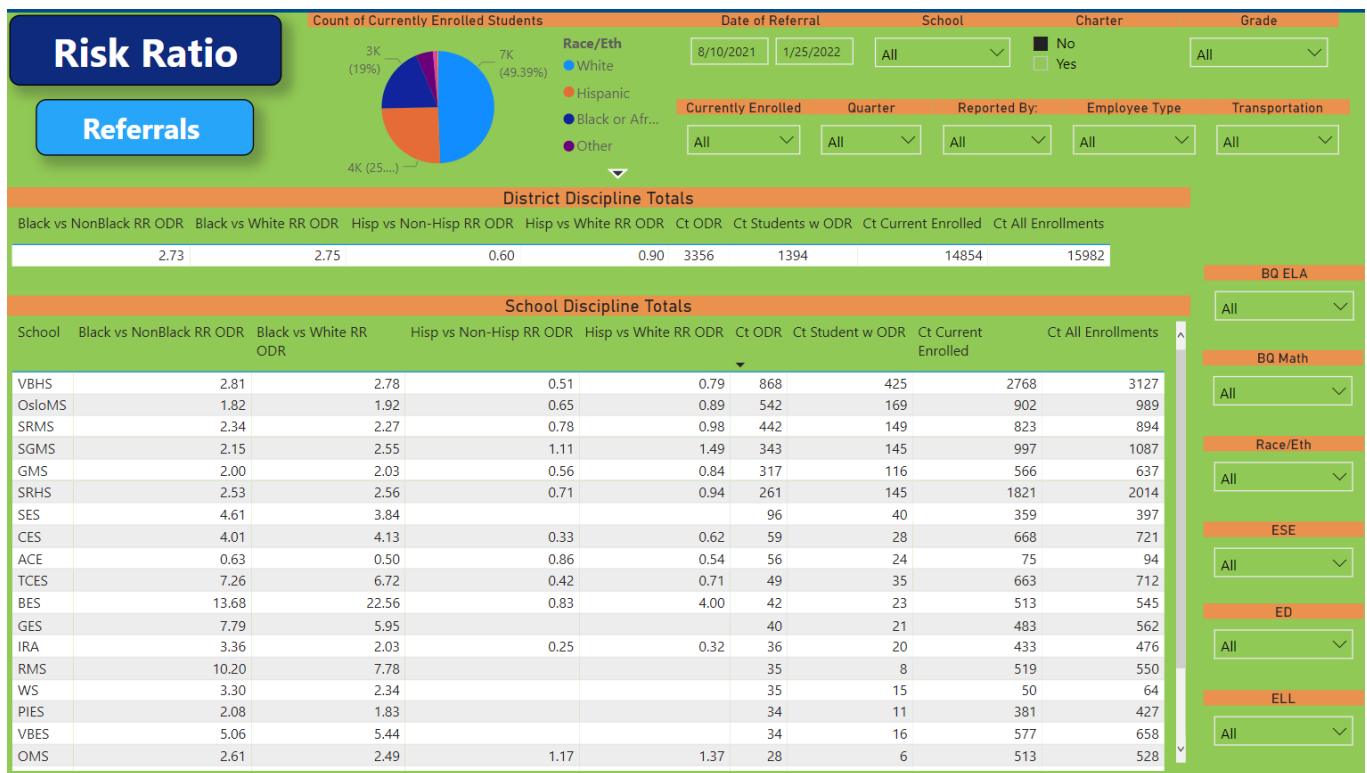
Risk Ratio

Referrals

Count of Currently Enrolled Students

3K (19%)

7K (49.39%)

4K (25....)

Race/Eth
White
Hispanic
Black or Afr...
Other

Date of Referral
8/10/2021
1/25/2022

School
All

Charter
No
Yes

Grade
All

Currently Enrolled
All

Quarter
All

Reported By:
All

Employee Type
All

Transportation
All

District Discipline Totals

| Black vs NonBlack RR ODR | Black vs White RR ODR | Hisp vs Non-Hisp RR ODR | Hisp vs White RR ODR | Ct ODR | Ct Students w ODR | Ct Current Enrolled | Ct All Enrollments |
|---|---|---|---|---|---|---|---|
| 2.73 | 2.75 | 0.60 | 0.90 | 3356 | 1394 | 14854 | 15982 |

School Discipline Totals

| School | Black vs NonBlack RR ODR | Black vs White RR ODR | Hisp vs Non-Hisp RR ODR | Hisp vs White RR ODR | Ct ODR | Ct Student w ODR | Ct Current Enrolled | Ct All Enrollments |
|---|---|---|---|---|---|---|---|---|
| VBHS | 2.81 | 2.78 | 0.51 | 0.79 | 868 | 425 | 2768 | 3127 |
| OsloMS | 1.82 | 1.92 | 0.65 | 0.89 | 542 | 169 | 902 | 989 |
| SRMS | 2.34 | 2.27 | 0.78 | 0.98 | 442 | 149 | 823 | 894 |
| SGMS | 2.15 | 2.55 | 1.11 | 1.49 | 343 | 145 | 997 | 1087 |
| GMS | 2.00 | 2.03 | 0.56 | 0.84 | 317 | 116 | 566 | 637 |
| SRHS | 2.53 | 2.56 | 0.71 | 0.94 | 261 | 145 | 1821 | 2014 |
| SES | 4.61 | 3.84 | | | 96 | 40 | 359 | 397 |
| CES | 4.01 | 4.13 | 0.33 | 0.62 | 59 | 28 | 668 | 721 |
| ACE | 0.63 | 0.50 | 0.86 | 0.54 | 56 | 24 | 75 | 94 |
| TCES | 7.26 | 6.72 | 0.42 | 0.71 | 49 | 35 | 663 | 712 |
| BES | 13.68 | 22.56 | 0.83 | 4.00 | 42 | 23 | 513 | 545 |
| GES | 7.79 | 5.95 | | | 40 | 21 | 483 | 562 |
| IRA | 3.36 | 2.03 | 0.25 | 0.32 | 36 | 20 | 433 | 476 |
| RMS | 10.20 | 7.78 | | | 35 | 8 | 519 | 550 |
| WS | 3.30 | 2.34 | | | 35 | 15 | 50 | 64 |
| PIES | 2.08 | 1.83 | | | 34 | 11 | 381 | 427 |
| VBES | 5.06 | 5.44 | | | 34 | 16 | 577 | 658 |
| OMS | 2.61 | 2.49 | 1.17 | 1.37 | 28 | 6 | 513 | 528 |

BQ ELA
All

BQ Math
All

Race/Eth
All

ESE
All

ED
All

ELL
All